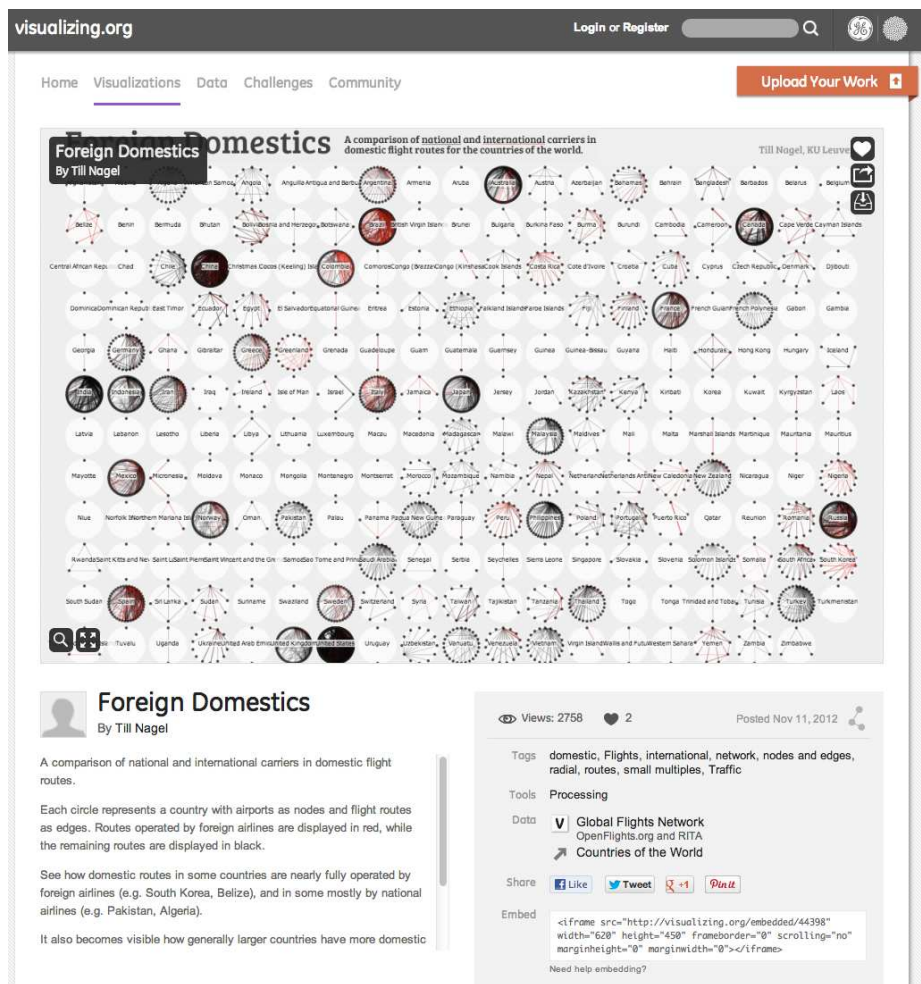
visualizing.org

Login or Register

Home Visualizations Data Challenges Community

Upload Your Work

Foreign Domestics
By Till Nagel

Foreign Domestics

A comparison of national and international carriers in domestic flight routes for the countries of the world.

Till Nagel, KU Leuven

American Samoa Angola Anguilla Antigua and Barbuda Argentina Armenia Aruba Australia Austria Azerbaijan Bahamas Bahrain Bangladesh Barbados Belarus Belgium

Belize Benin Bermuda Bhutan Bosnia and Herzegovina Botswana Brazil British Virgin Islands Brunei Bulgaria Burkina Faso Burma Burundi Cambodia Cameroon Canada Cape Verde Cayman Islands

Central African Republic Chad Chile China Christmas Cocos (Keeling) Islands Colombia Comoros Congo (Brazzaville) Congo (Kinshasa) Cook Islands Costa Rica Cote d'Ivoire Croatia Cuba Cyprus Czech Republic Denmark Djibouti

Dominica Dominican Republic East Timor Ecuador Egypt El Salvador Equatorial Guinea Eritrea Estonia Ethiopia Falkland Islands Faroe Islands Fiji Finland France French Guiana French Polynesia Gabon Gambia

Georgia Germany Ghana Gibraltar Greece Greenland Grenada Guadeloupe Guam Guatemala Guernsey Guinea Guinea-Bissau Guyana Haiti Honduras Hong Kong Hungary Iceland

India Indonesia Iran Iraq Ireland Isle of Man Israel Italy Jamaica Japan Jersey Jordan Kazakhstan Kenya Kiribati Korea Kuwait Kyrgyzstan Laos

Latvia Lebanon Lesotho Liberia Libya Lithuania Luxembourg Macau Macedonia Madagascar Malawi Malaysia Maldives Mali Malta Marshall Islands Martinique Mauritania Mauritius

Mayotte Mexico Micronesia Moldova Monaco Mongolia Montenegro Montserrat Morocco Mozambique Namibia Nepal Netherlands Netherlands Antilles New Caledonia New Zealand Nicaragua Niger Nigeria

Niue Norfolk Island Northern Mariana Islands Norway Oman Pakistan Palau Panama Papua New Guinea Paraguay Peru Philippines Poland Portugal Puerto Rico Qatar Reunion Romania Russia

Rwanda Saint Kitts and Nevis Saint Lucia Saint Pierre Saint Vincent and the Grenadines Samoa Sao Tome and Principe Saudi Arabia Senegal Serbia Seychelles Sierra Leone Singapore Slovakia Slovenia Solomon Islands Somalia South Africa South Korea

South Sudan Spain Sri Lanka Sudan Suriname Swaziland Sweden Switzerland Syria Taiwan Tajikistan Tanzania Thailand Togo Tonga Trinidad and Tobago Tunisia Turkey Turkmenistan

Tuvalu Uganda Ukraine United Arab Emirates United Kingdom United States Uruguay Uzbekistan Vanuatu Venezuela Vietnam Virgin Islands Wallis and Futuna Western Sahara Yemen Zambia Zimbabwe

Foreign Domestics
By Till Nagel

A comparison of national and international carriers in domestic flight routes.

Each circle represents a country with airports as nodes and flight routes as edges. Routes operated by foreign airlines are displayed in red, while the remaining routes are displayed in black.

See how domestic routes in some countries are nearly fully operated by foreign airlines (e.g. South Korea, Belize), and in some mostly by national airlines (e.g. Pakistan, Algeria).

It also becomes visible how generally larger countries have more domestic

Views: 2758 2 Posted Nov 11, 2012

Tags domestic, Flights, international, network, nodes and edges, radial, routes, small multiples, Traffic

Tools Processing

Data Global Flights Network
OpenFlights.org and RITA
Countries of the World

Share Like Tweet +1 Pin it

Embed <iframe src="http://visualizing.org/embedded/44398" width="620" height="450" frameborder="0" scrolling="no" marginheight="0" marginwidth="0"></iframe>

Need help embedding?